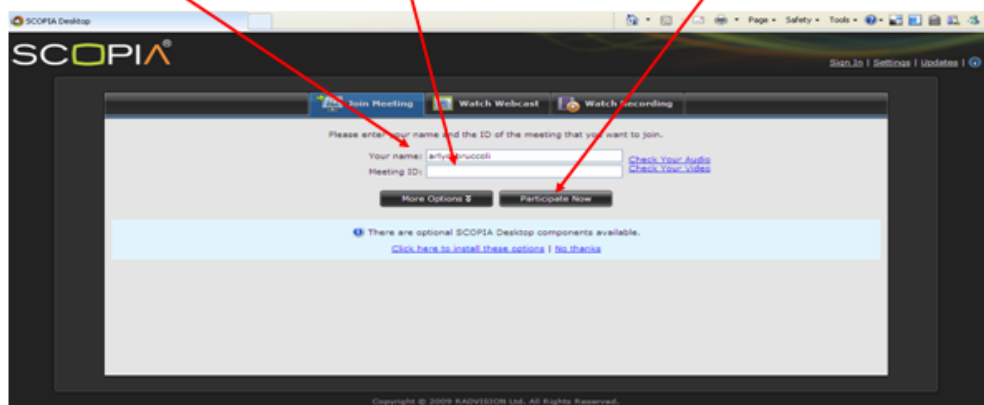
SCOPIA Desktop

Page ▾ Safety ▾ Tools ▾

SCOPIA®

Sign In | Settings | Updates |

Join Meeting
Watch Webcast
Watch Recording

Please enter your name and the ID of the meeting that you want to join.

Your name: arly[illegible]rucculi
Meeting ID:

Check Your Audio
Check Your Video

More Options
Participate Now

There are optional SCOPIA Desktop components available.

Click here to install these options | No thanks

Copyright © 2009 RADVISION Ltd. All Rights Reserved.